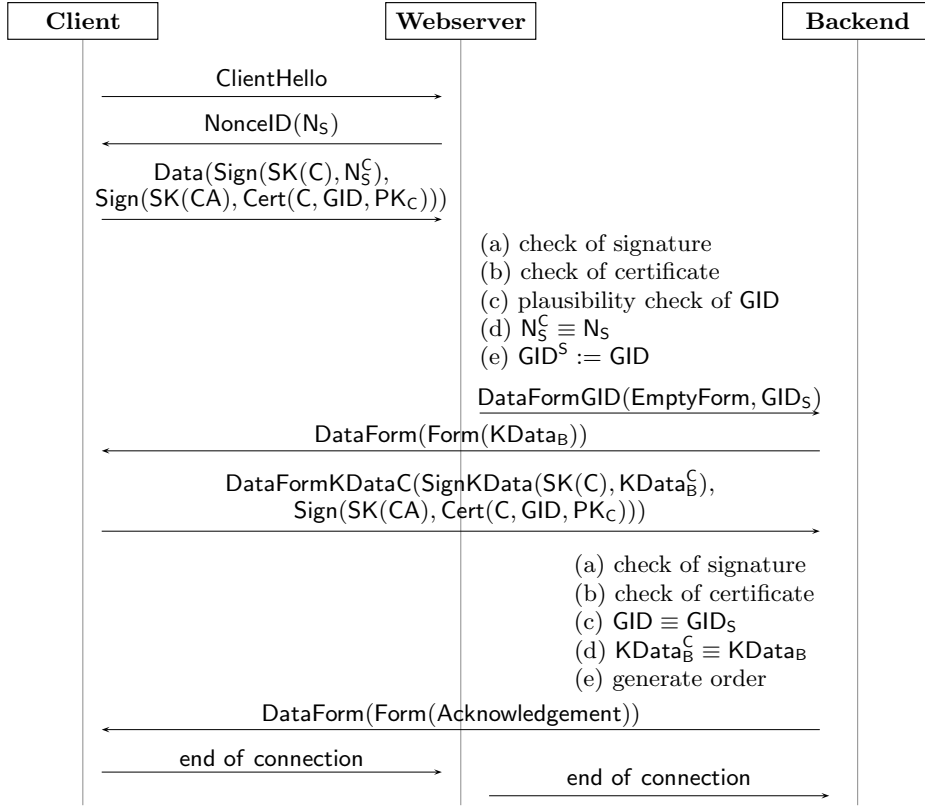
Client

Webserver

Backend

ClientHello

$\mathsf{NonceID}(\mathsf{N_S})$

$\mathsf{Data}(\mathsf{Sign}(\mathsf{SK}(\mathsf{C}), \mathsf{N_S^C}),$
$\mathsf{Sign}(\mathsf{SK}(\mathsf{CA}), \mathsf{Cert}(\mathsf{C}, \mathsf{GID}, \mathsf{PK_C})))$

(a) check of signature
(b) check of certificate
(c) plausibility check of GID
(d) $\mathsf{N_S^C} \equiv \mathsf{N_S}$
(e) $\mathsf{GID^S} := \mathsf{GID}$

$\mathsf{DataFormGID}(\mathsf{EmptyForm}, \mathsf{GID_S})$

$\mathsf{DataForm}(\mathsf{Form}(\mathsf{KData_B}))$

$\mathsf{DataFormKDataC}(\mathsf{SignKData}(\mathsf{SK}(\mathsf{C}), \mathsf{KData_B^C}),$
$\mathsf{Sign}(\mathsf{SK}(\mathsf{CA}), \mathsf{Cert}(\mathsf{C}, \mathsf{GID}, \mathsf{PK_C})))$

(a) check of signature
(b) check of certificate
(c) $\mathsf{GID} \equiv \mathsf{GID_S}$
(d) $\mathsf{KData_B^C} \equiv \mathsf{KData_B}$
(e) generate order

$\mathsf{DataForm}(\mathsf{Form}(\mathsf{Acknowledgement}))$

end of connection

end of connection